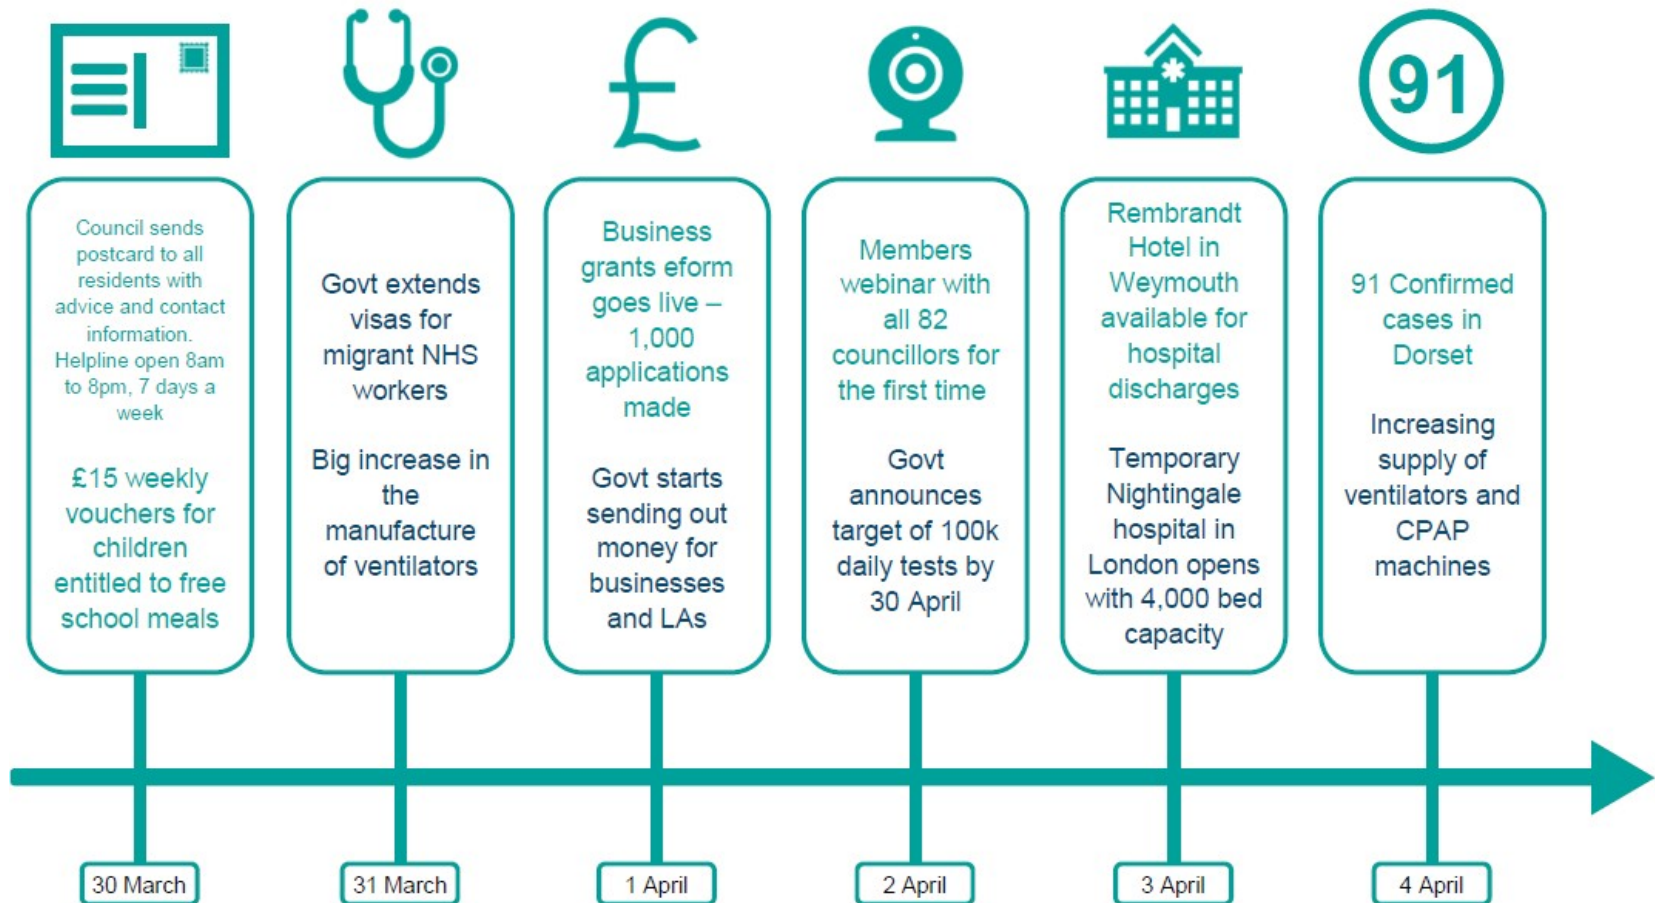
91

Council sends postcard to all residents with advice and contact information. Helpline open 8am to 8pm, 7 days a week

£15 weekly vouchers for children entitled to free school meals

30 March

Govt extends visas for migrant NHS workers

Big increase in the manufacture of ventilators

31 March

Business grants eform goes live – 1,000 applications made

Govt starts sending out money for businesses and LAs

1 April

Members webinar with all 82 councillors for the first time

Govt announces target of 100k daily tests by 30 April

2 April

Rembrandt Hotel in Weymouth available for hospital discharges

Temporary Nightingale hospital in London opens with 4,000 bed capacity

3 April

91 Confirmed cases in Dorset

Increasing supply of ventilators and CPAP machines

4 April